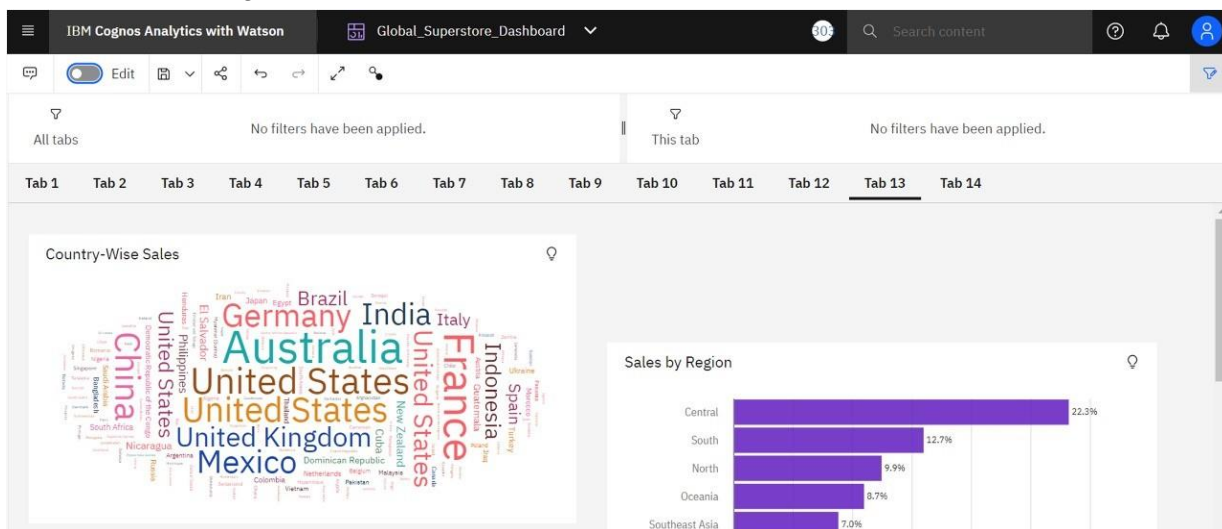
IBM Cognos Analytics with Watson
Global_Superstore_Dashboard
30
Search content

Edit

All tabs
No filters have been applied.

This tab
No filters have been applied.

Tab 1 Tab 2 Tab 3 Tab 4 Tab 5 Tab 6 Tab 7 Tab 8 Tab 9 Tab 10 Tab 11 Tab 12 Tab 13 Tab 14

Country-Wise Sales

Brazil Iran Japan Egypt Germany India Italy Australia China France United States United States United States Indonesia Philippines El Salvador United States United Kingdom Cuba New Zealand Spain Guatemala Turkey Mexico Nicaragua Dominican Republic Netherlands Belgium Malaysia Colombia Pakistan Vietnam South Africa Argentina Bangladesh Singapore Ukraine Thailand Poland

Sales by Region

Central 22.3%
South 12.7%
North 9.9%
Oceania 8.7%
Southeast Asia 7.0%